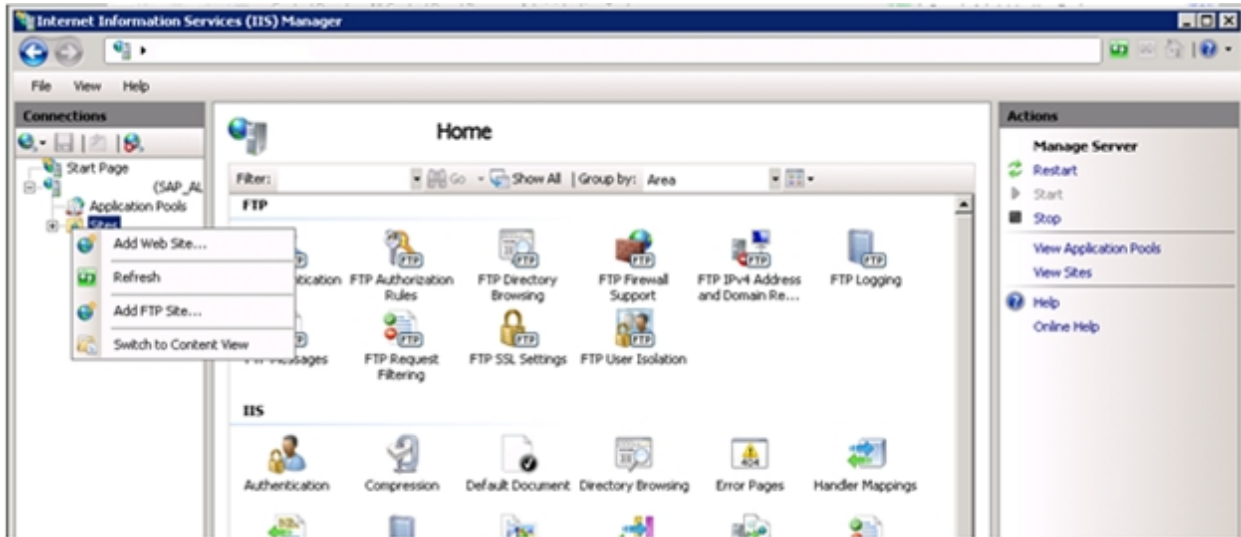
Internet Information Services (IIS) Manager

File View Help

Connections

Start Page
(SAP_AL
Application Pools
Sites

Add Web Site...
Refresh
Add FTP Site...
Switch to Content View

Home

Filter: Go Show All | Group by: Area

FTP

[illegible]tication
FTP Authorization Rules
FTP Directory Browsing
FTP Firewall Support
FTP IPv4 Address and Domain Re...
FTP Logging
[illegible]Messages
FTP Request Filtering
FTP SSL Settings
FTP User Isolation

IIS

Authentication
Compression
Default Document
Directory Browsing
Error Pages
Handler Mappings

Actions

Manage Server
Restart
Start
Stop
View Application Pools
View Sites
Help
Online Help